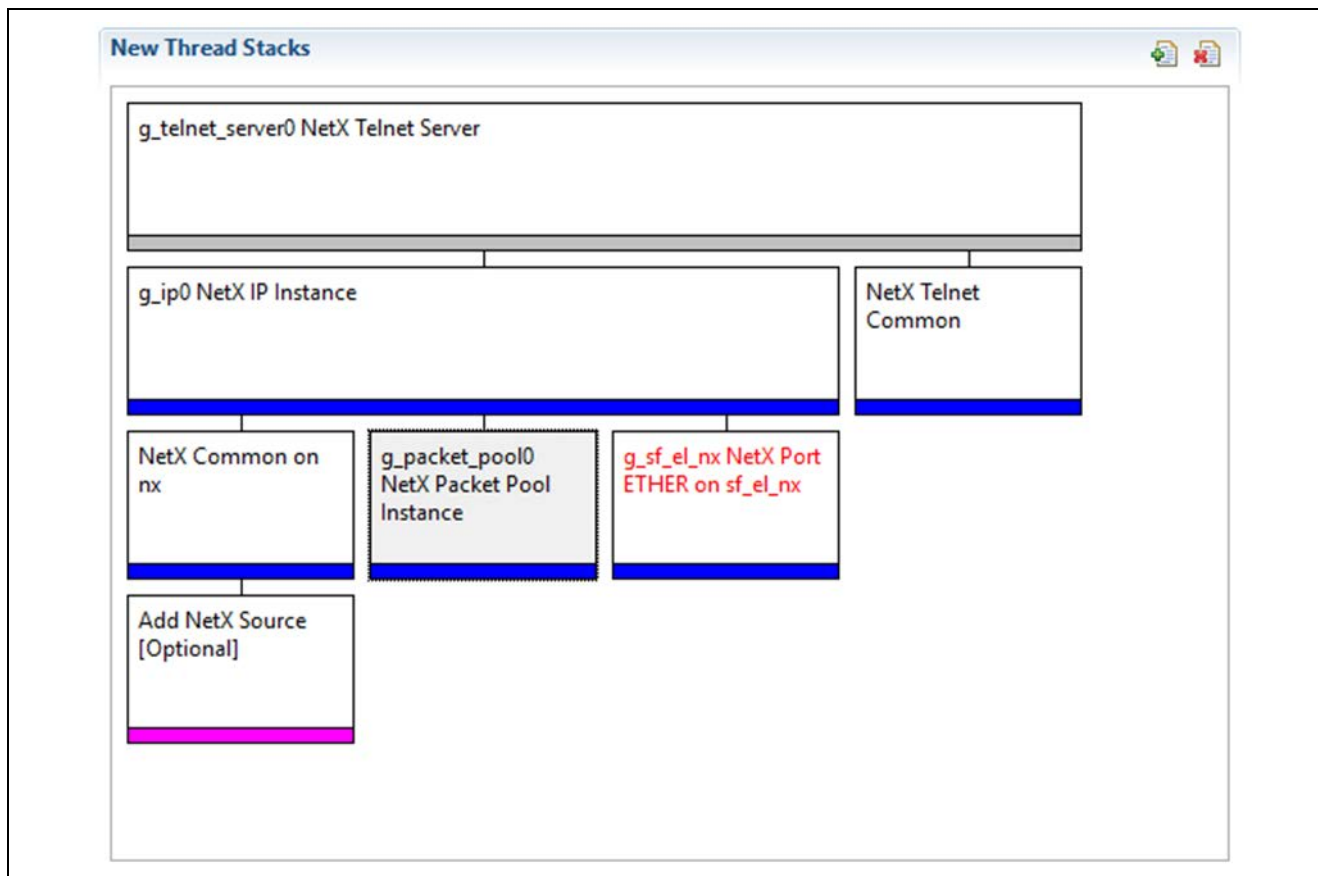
New Thread Stacks

g_telnet_server0 NetX Telnet Server

g_ip0 NetX IP Instance

NetX Telnet Common

NetX Common on nx

g_packet_pool0 NetX Packet Pool Instance

g_sf_el_nx NetX Port ETHER on sf_el_nx

Add NetX Source [Optional]